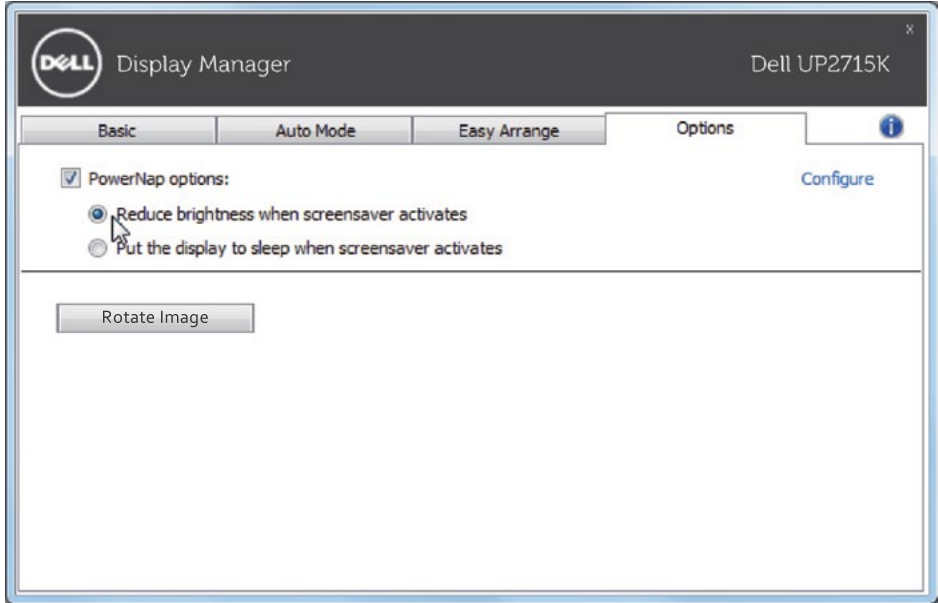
DELL Display Manager

Dell UP2715K

x

Basic | Auto Mode | Easy Arrange | Options

PowerNap options:

Configure

Reduce brightness when screensaver activates

Put the display to sleep when screensaver activates

Rotate Image